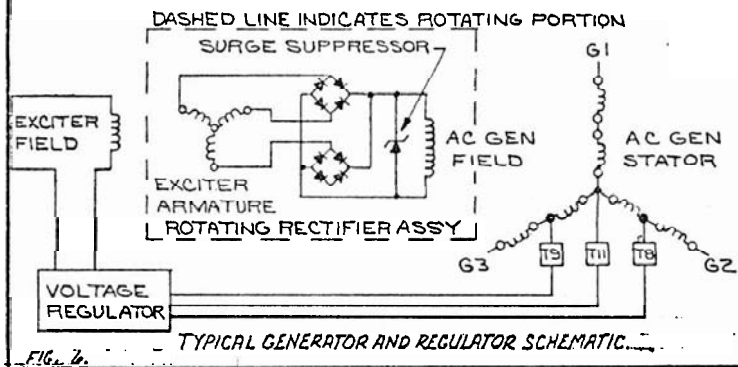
DASHED LINE INDICATES ROTATING PORTION

SURGE SUPPRESSOR

G1

EXCITER FIELD

AC GEN FIELD

AC GEN STATOR

EXCITER ARMATURE

ROTATING RECTIFIER ASSY

G3

T9

T11

T8

G2

VOLTAGE REGULATOR

TYPICAL GENERATOR AND REGULATOR SCHEMATIC

FIG. 6.